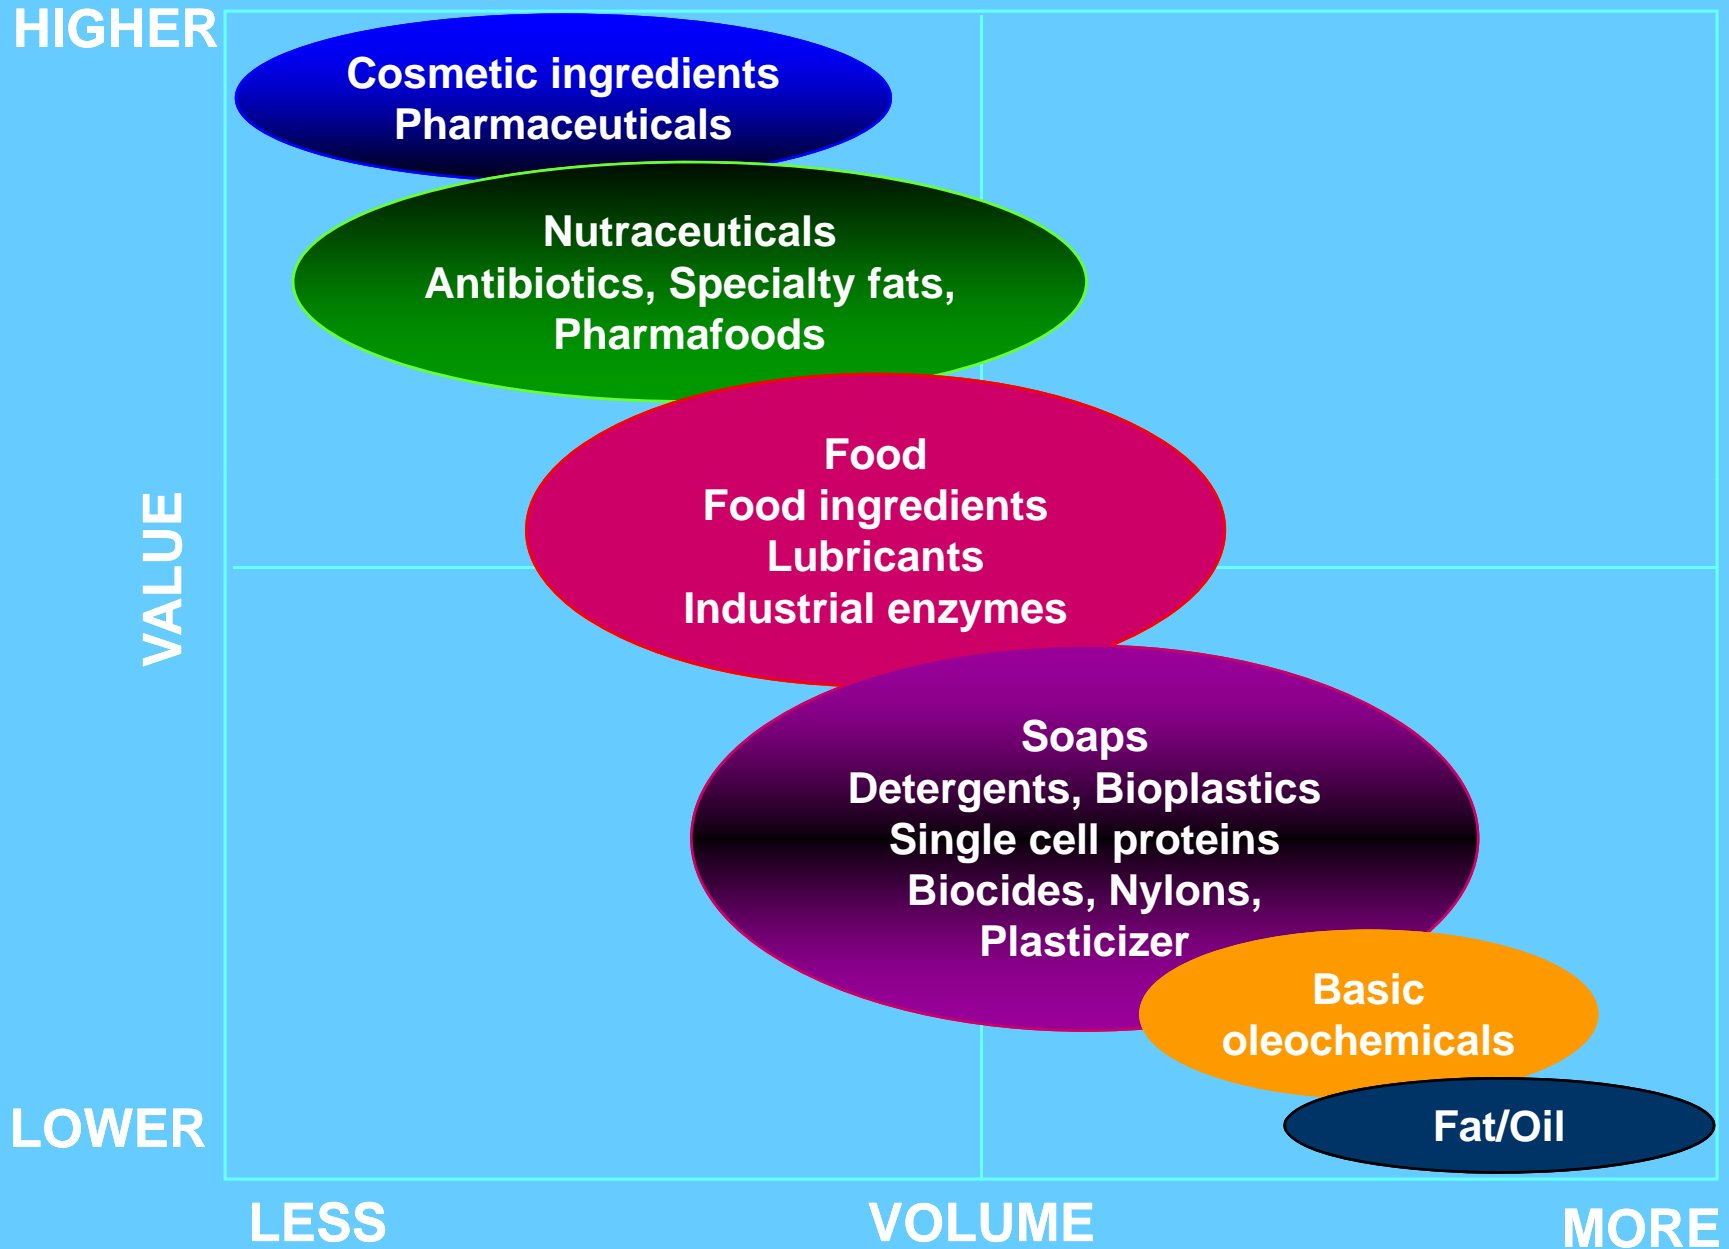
HIGHER

VALUE

LOWER

Cosmetic ingredients
Pharmaceuticals

Nutraceuticals
Antibiotics, Specialty fats,
Pharmafoods

Food
Food ingredients
Lubricants
Industrial enzymes

Soaps
Detergents, Bioplastics
Single cell proteins
Biocides, Nylons,
Plasticizer

Basic
oleochemicals

Fat/Oil

LESS

VOLUME

MORE